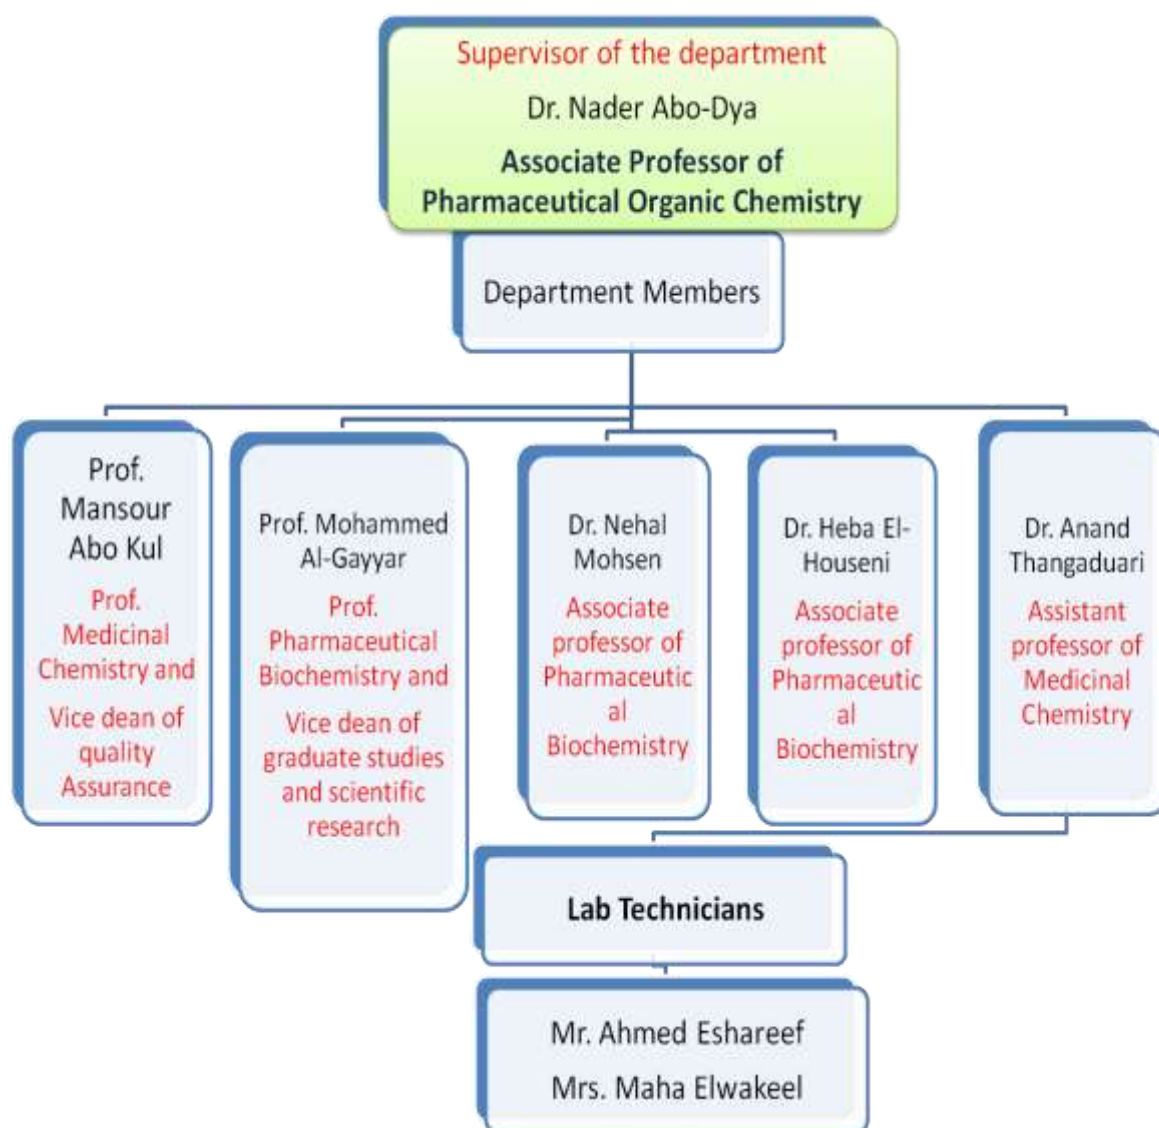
Supervisor of the department

Dr. Nader Abo-Dya

Associate Professor of Pharmaceutical Organic Chemistry

Department Members

Prof. Mansour Abo Kul

Prof. Medicinal Chemistry and

Vice dean of quality Assurance

Prof. Mohammed Al-Gayyar

Prof. Pharmaceutical Biochemistry and

Vice dean of graduate studies and scientific research

Dr. Nehal Mohsen

Associate professor of Pharmaceutical Biochemistry

Dr. Heba El-Houseni

Associate professor of Pharmaceutical Biochemistry

Dr. Anand Thangaduari

Assistant professor of Medicinal Chemistry

Lab Technicians

Mr. Ahmed Eshareef

Mrs. Maha Elwakeel